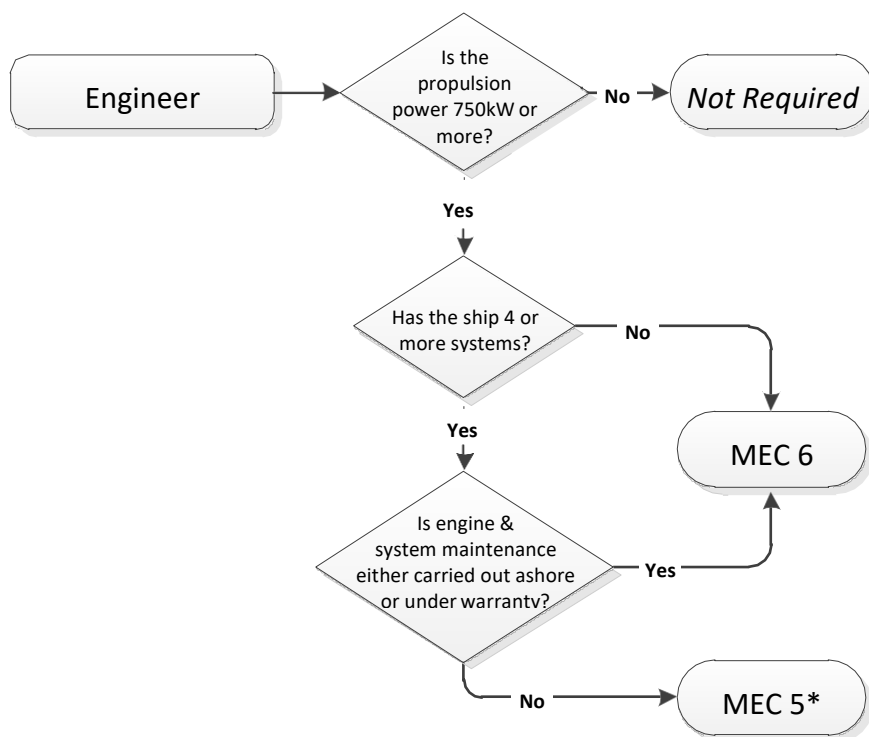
Engineer

Is the propulsion power 750kW or more?

No

Not Required

Yes

Has the ship 4 or more systems?

No

Yes

MEC 6

Is engine & system maintenance either carried out ashore or under warranty?

Yes

No

MEC 5*